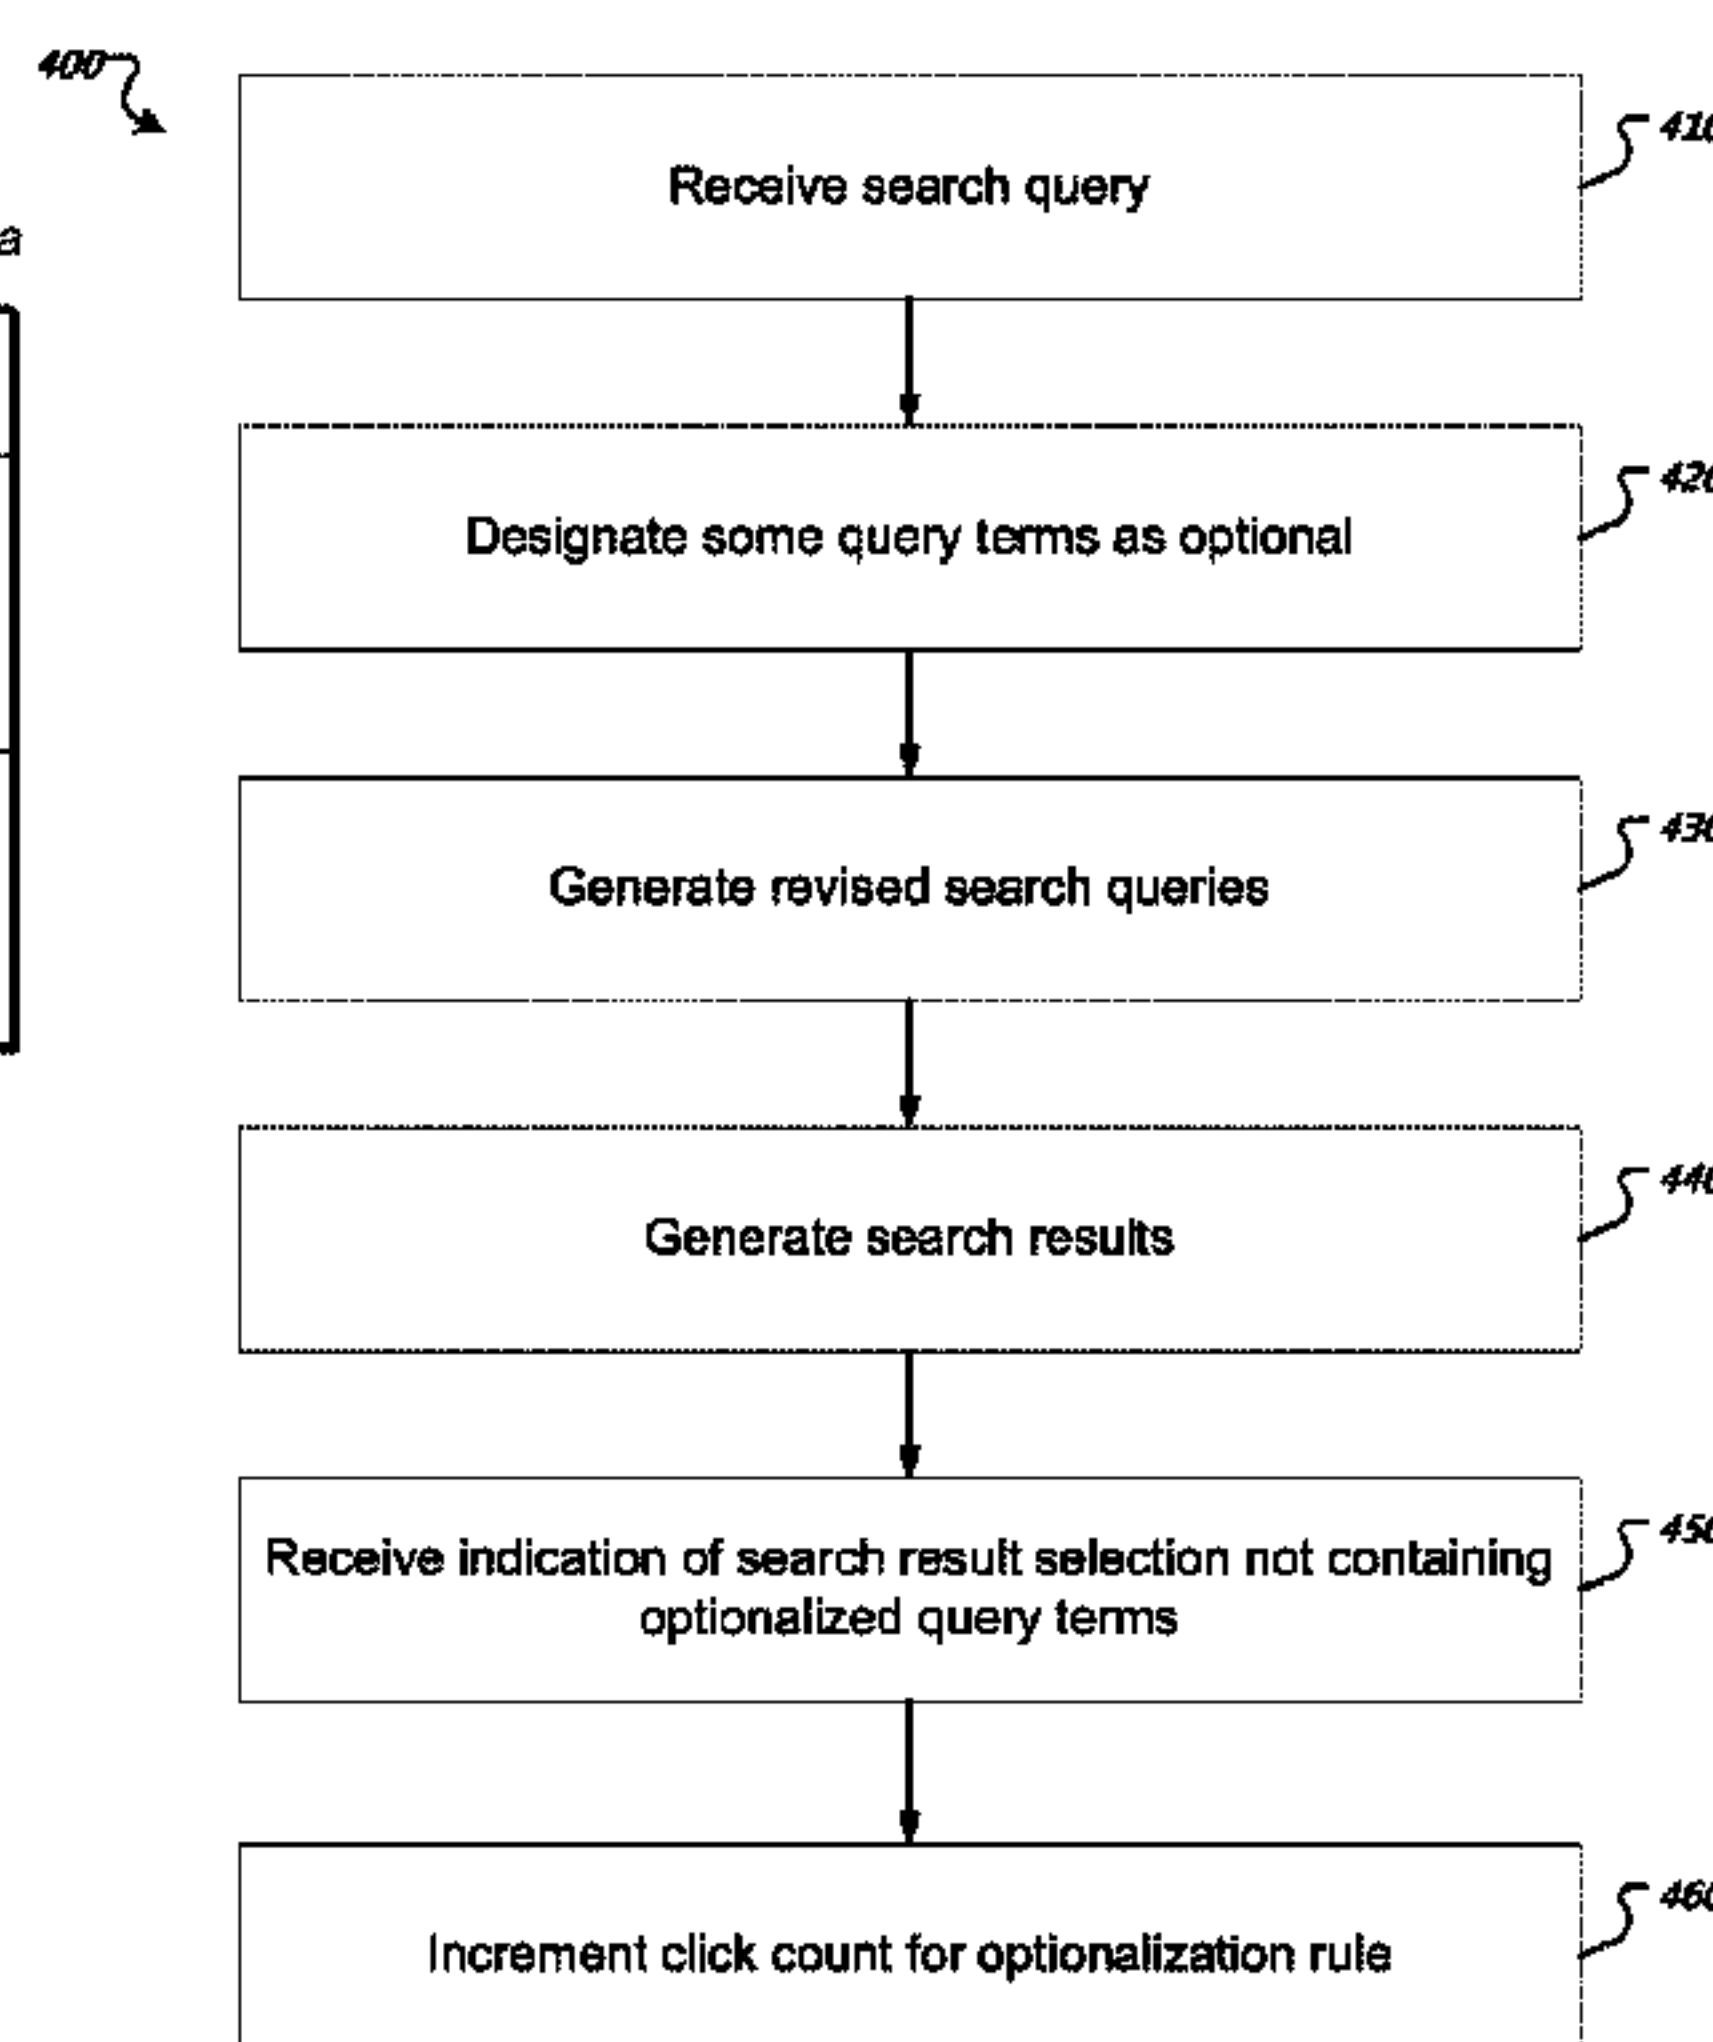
400

a

Receive search query

41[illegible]

Designate some query terms as optional

42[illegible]

Generate revised search queries

43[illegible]

Generate search results

44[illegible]

Receive indication of search result selection not containing optionalized query terms

45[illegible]

Increment click count for optionalization rule

46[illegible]